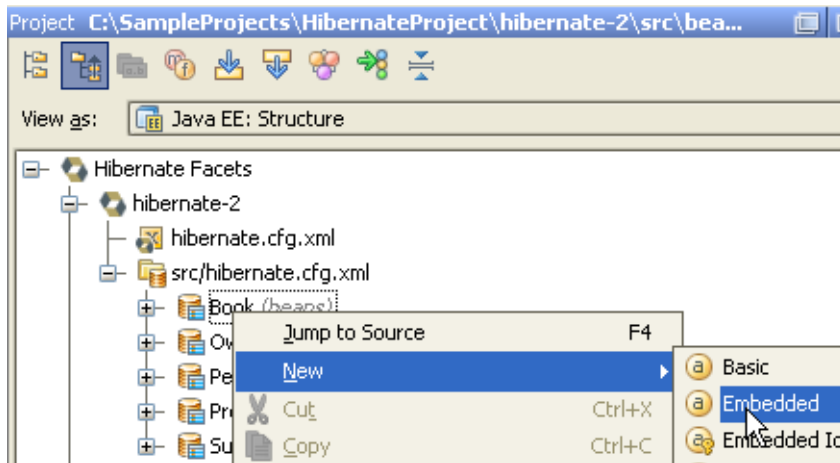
Project C:\SampleProjects\HibernateProject\hibernate-2\src\bea...

View as: Java EE: Structure

Hibernate Facets
hibernate-2
hibernate.cfg.xml
src/hibernate.cfg.xml
Book (beans)
Ow
Pe
Pr
Su

Jump to Source F4
New
Cut Ctrl+X
Copy Ctrl+C

Basic
Embedded
Embedded Id